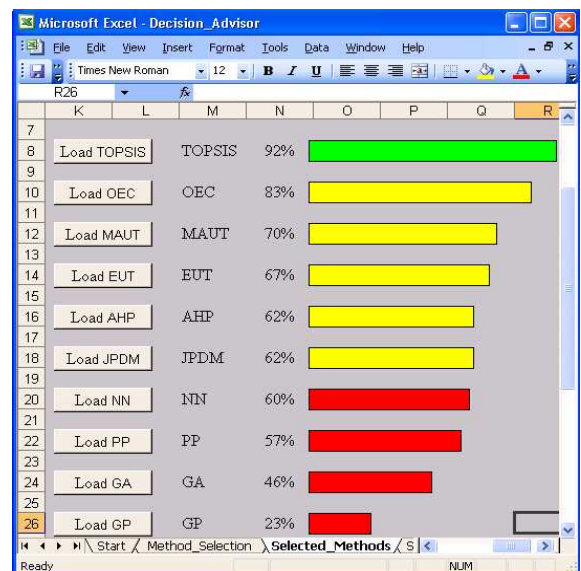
Microsoft Excel - Decision_Advisor

File Edit View Insert Format Tools Data Window Help

Times New Roman 12 B I U

R26 fx

| | K | L | M | N | O | P | Q | R |
|---|---|---|---|---|---|---|---|---|
| 7 | | | | | | | | |
| 8 | Load TOPSIS | | TOPSIS | 92% | | | | |
| 9 | | | | | | | | |
| 10 | Load OEC | | OEC | 83% | | | | |
| 11 | | | | | | | | |
| 12 | Load MAUT | | MAUT | 70% | | | | |
| 13 | | | | | | | | |
| 14 | Load EUT | | EUT | 67% | | | | |
| 15 | | | | | | | | |
| 16 | Load AHP | | AHP | 62% | | | | |
| 17 | | | | | | | | |
| 18 | Load JPDM | | JPDM | 62% | | | | |
| 19 | | | | | | | | |
| 20 | Load NN | | NN | 60% | | | | |
| 21 | | | | | | | | |
| 22 | Load PP | | PP | 57% | | | | |
| 23 | | | | | | | | |
| 24 | Load GA | | GA | 46% | | | | |
| 25 | | | | | | | | |
| 26 | Load GP | | GP | 23% | | | | |

Start / Method_Selection / Selected_Methods / S

Ready NUM